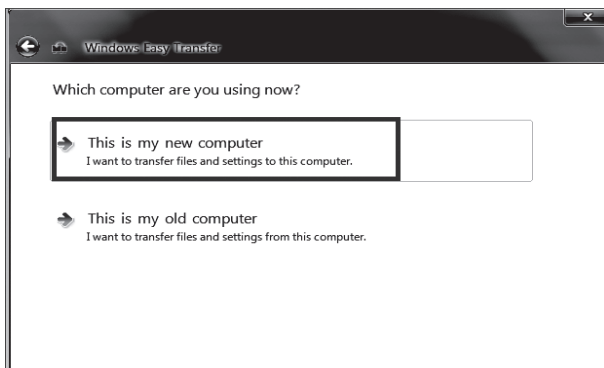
Windows Easy Transfer

Which computer are you using now?

This is my new computer
I want to transfer files and settings to this computer.

This is my old computer
I want to transfer files and settings from this computer.